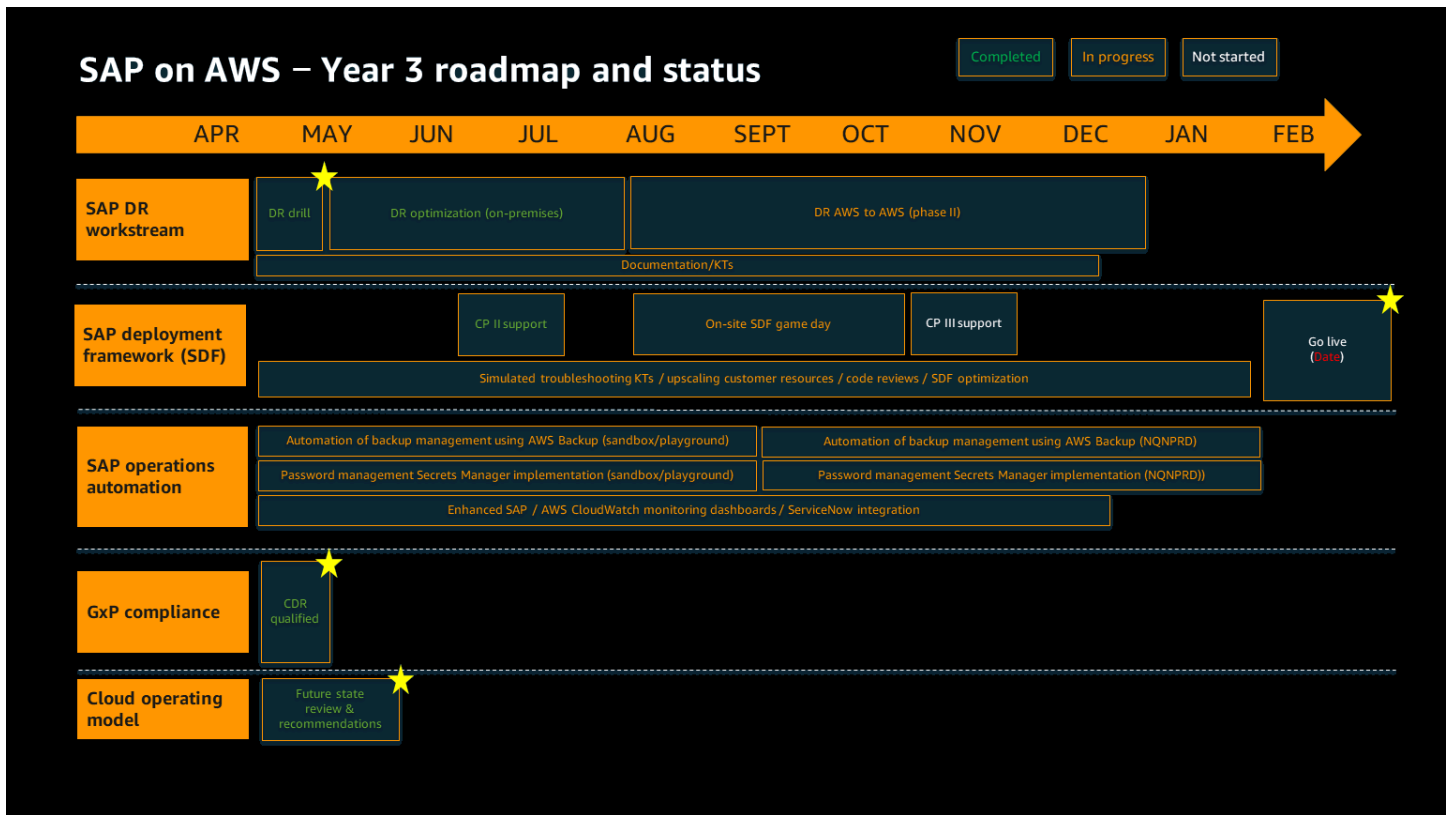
SAP on AWS – Year 3 roadmap and status

Completed
In progress
Not started

APR MAY JUN JUL AUG SEPT OCT NOV DEC JAN FEB

SAP DR workstream

DR drill
DR optimization (on-premises)
DR AWS to AWS (phase II)
Documentation/KTs

SAP deployment framework (SDF)

CP II support
On-site SDF game day
CP III support
Go live (Date)
Simulated troubleshooting KTs / upscaling customer resources / code reviews / SDF optimization

SAP operations automation

Automation of backup management using AWS Backup (sandbox/playground)
Automation of backup management using AWS Backup (NQNPRD)
Password management Secrets Manager implementation (sandbox/playground)
Password management Secrets Manager implementation (NQNPRD))
Enhanced SAP / AWS CloudWatch monitoring dashboards / ServiceNow integration

GxP compliance

CDR qualified

Cloud operating model

Future state review & recommendations